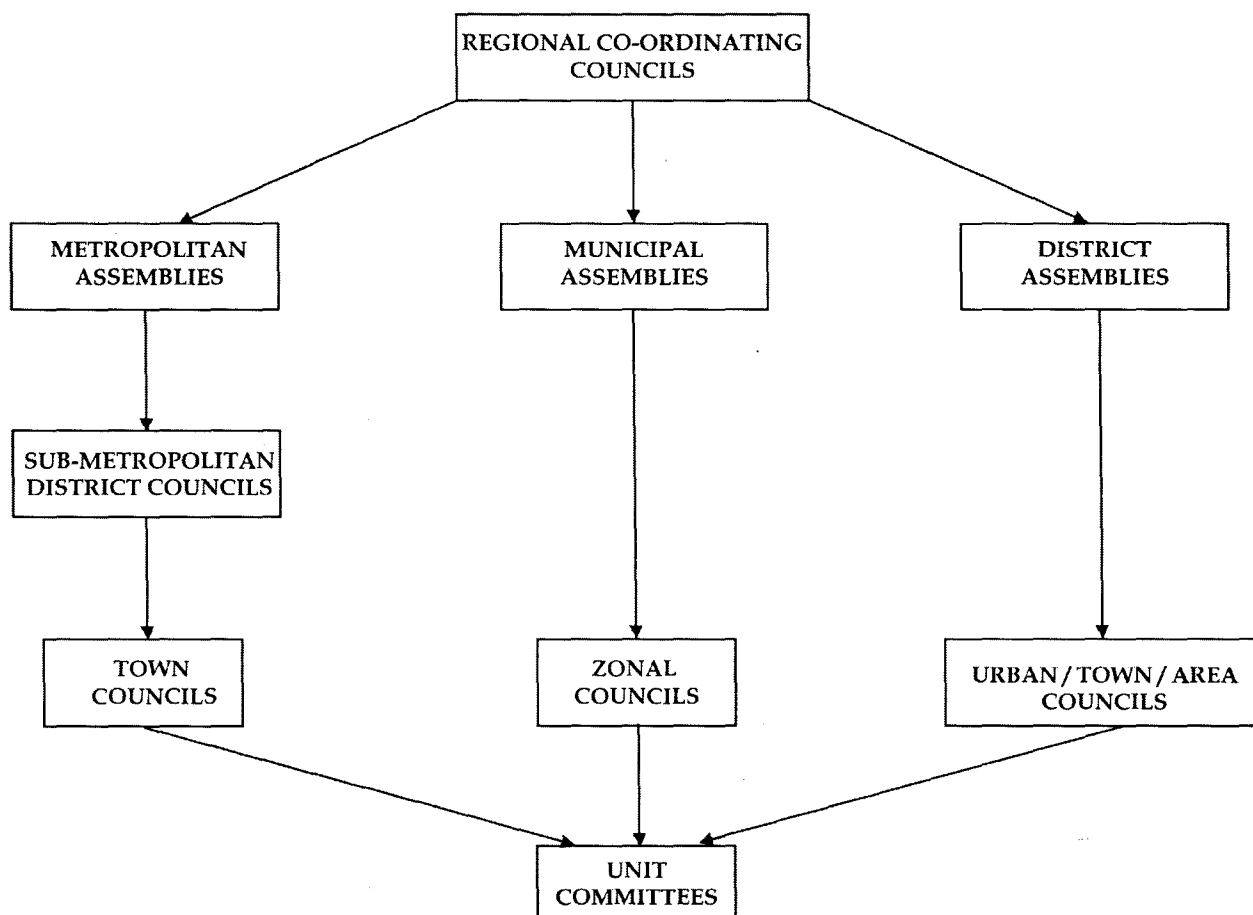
REGIONAL CO-ORDINATING COUNCILS

METROPOLITAN ASSEMBLIES

MUNICIPAL ASSEMBLIES

DISTRICT ASSEMBLIES

SUB-METROPOLITAN DISTRICT COUNCILS

TOWN COUNCILS

ZONAL COUNCILS

URBAN / TOWN / AREA COUNCILS

UNIT COMMITTEES